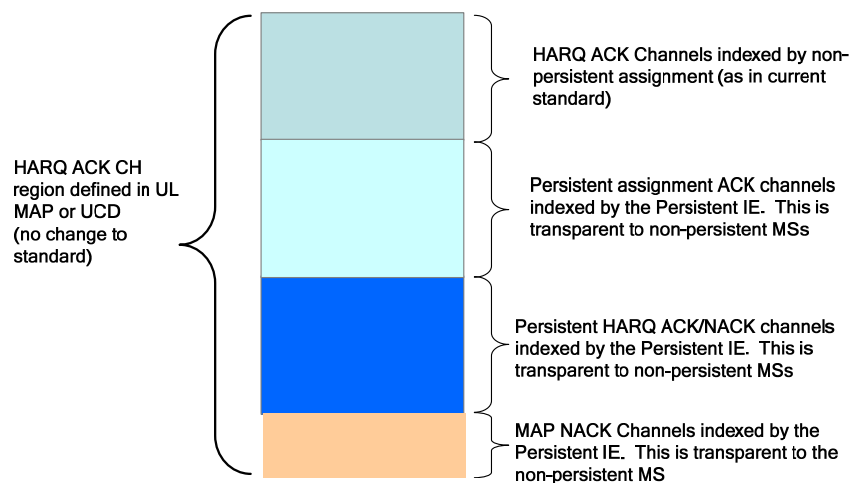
HARQ ACK CH region defined in UL MAP or UCD (no change to standard)

HARQ ACK Channels indexed by non-persistent assignment (as in current standard)

Persistent assignment ACK channels indexed by the Persistent IE. This is transparent to non-persistent MSs

Persistent HARQ ACK/NACK channels indexed by the Persistent IE. This is transparent to non-persistent MSs

MAP NACK Channels indexed by the Persistent IE. This is transparent to the non-persistent MS